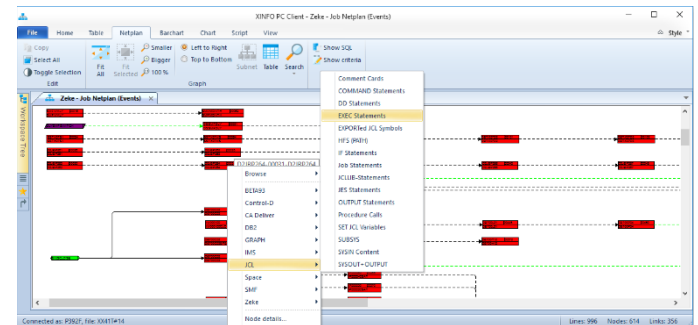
XINFO PC Client - Zeke - Job Netplan (Events)

File Home Table Netplan Barchart Chart Script View

Style

Copy
Select All
Toggle Selection
Edit

Fit All
Fit Selected
Smaller
Bigger
100 %
Left to Right
Top to Bottom
Graph
Subnet
Table
Search
Show SQL
Show criteria

Workspace Tree

Zeke - Job Netplan (Events)

D21RB364.00031 D21RB364

Browse
BETA93
Control-D
CA Deliver
DB2
GRAPH
IMS
JCL
Space
SMF
Zeke
Node details...

Comment Cards
COMMAND Statements
DD Statements
EXEC Statements
EXPORTed JCL Symbols
HFS (PATH)
IF Statements
Job Statements
JCLLIB-Statements
JES Statements
OUTPUT Statements
Procedure Calls
SET JCL Variables
SUBSYS
SYSIN Content
SYSOUT-OUTPUT

Connected as: P392F, File: XX411#14

Lines: 996 Nodes: 614 Links: 356